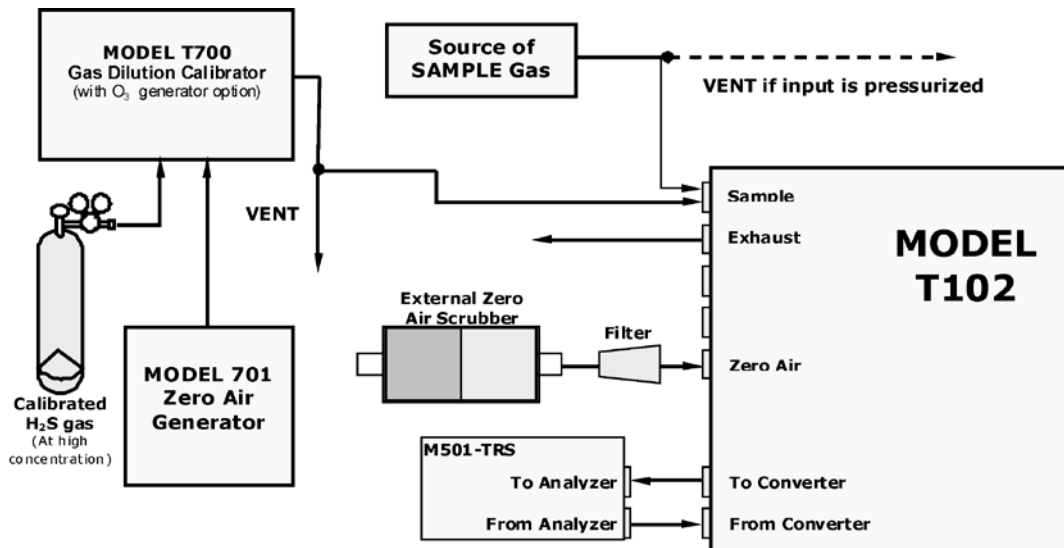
MODEL T700
Gas Dilution Calibrator
(with $O_3$ generator option)

Source of SAMPLE Gas

VENT if input is pressurized

VENT

Sample

Exhaust

MODEL T102

External Zero Air Scrubber

Filter

Zero Air

Calibrated $H_2S$ gas
(At high concentration)

MODEL 701
Zero Air
Generator

M501-TRS

To Analyzer

From Analyzer

To Converter

From Converter